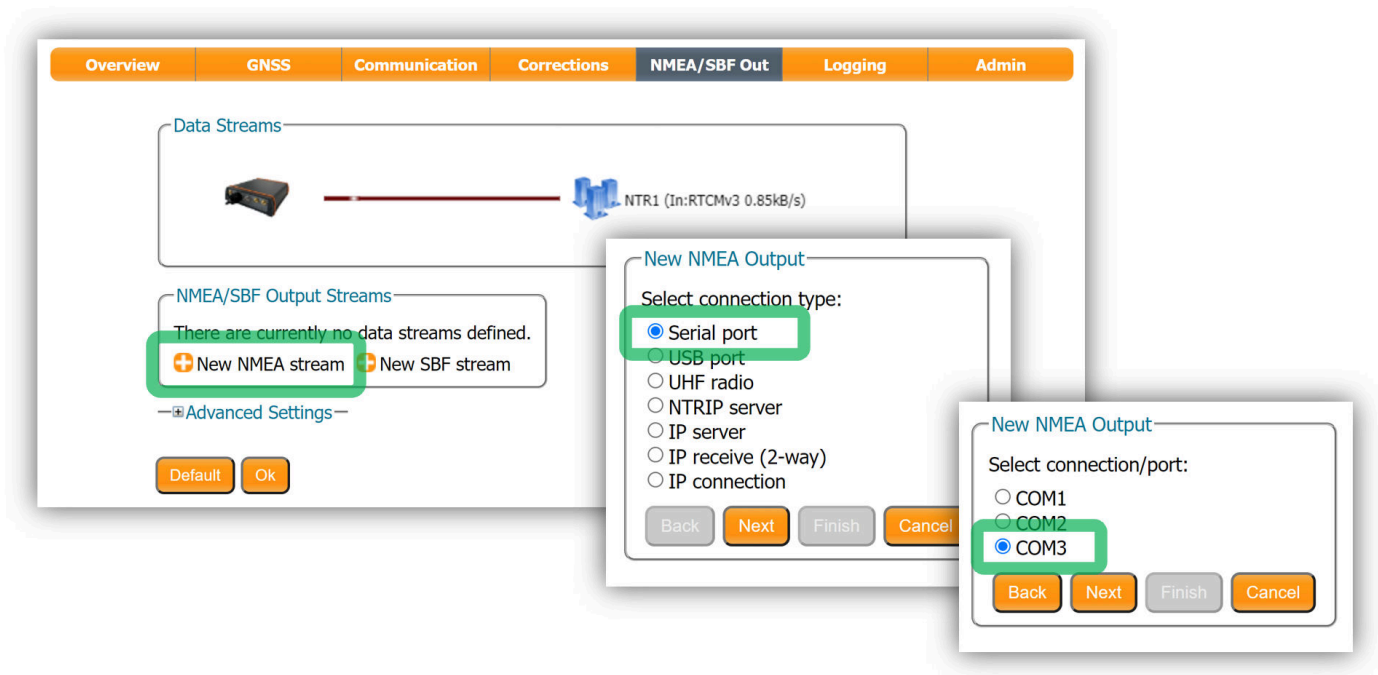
Overview GNSS Communication Corrections NMEA/SBF Out Logging Admin

Data Streams

NTR1 (In:RTCMv3 0.85kB/s)

NMEA/SBF Output Streams

There are currently no data streams defined.

New NMEA stream New SBF stream

Advanced Settings

Default Ok

New NMEA Output

Select connection type:

Serial port
USB port
UHF radio
NTRIP server
IP server
IP receive (2-way)
IP connection

Back Next Finish Cancel

New NMEA Output

Select connection/port:

COM1
COM2
COM3

Back Next Finish Cancel